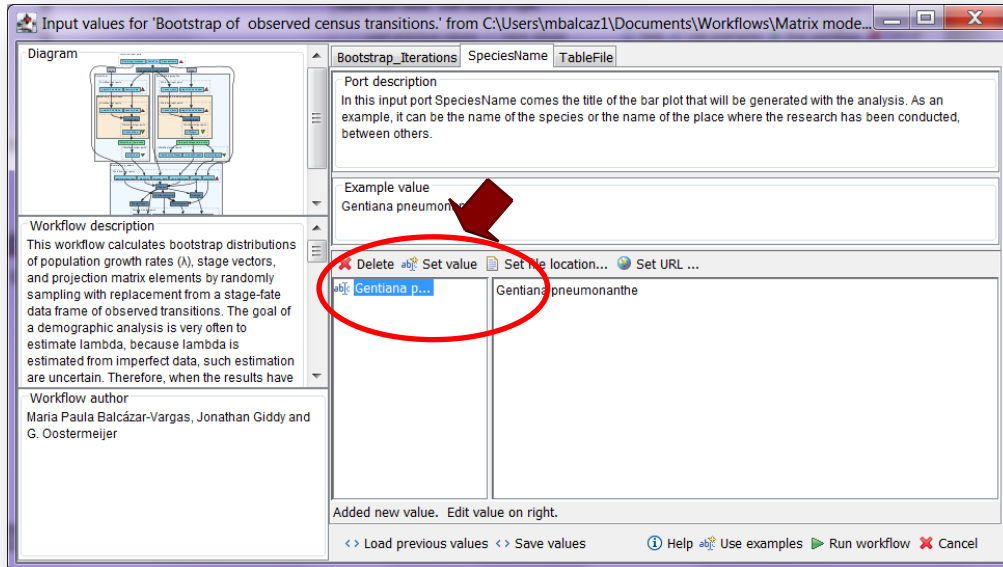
Input values for 'Bootstrap of observed census transitions.' from C:\Users\mbalcaz1\Documents\Workflows\Matrix mode...

Diagram

Workflow description
This workflow calculates bootstrap distributions of population growth rates (λ), stage vectors, and projection matrix elements by randomly sampling with replacement from a stage-fate data frame of observed transitions. The goal of a demographic analysis is very often to estimate lambda, because lambda is estimated from imperfect data, such estimation are uncertain. Therefore, when the results have

Workflow author
Maria Paula Balcázar-Vargas, Jonathan Giddy and G. Oostermeijer

Bootstrap_Iterations | SpeciesName | TableFile

Port description
In this input port SpeciesName comes the title of the bar plot that will be generated with the analysis. As an example, it can be the name of the species or the name of the place where the research has been conducted, between others.

Example value
Gentiana pneumon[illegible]

Delete  Set value  Set file location...  Set URL ...

Gentiana p...

Gentiana pneumonanthe

Added new value. Edit value on right.

Load previous values  Save values  Help  Use examples  Run workflow  Cancel